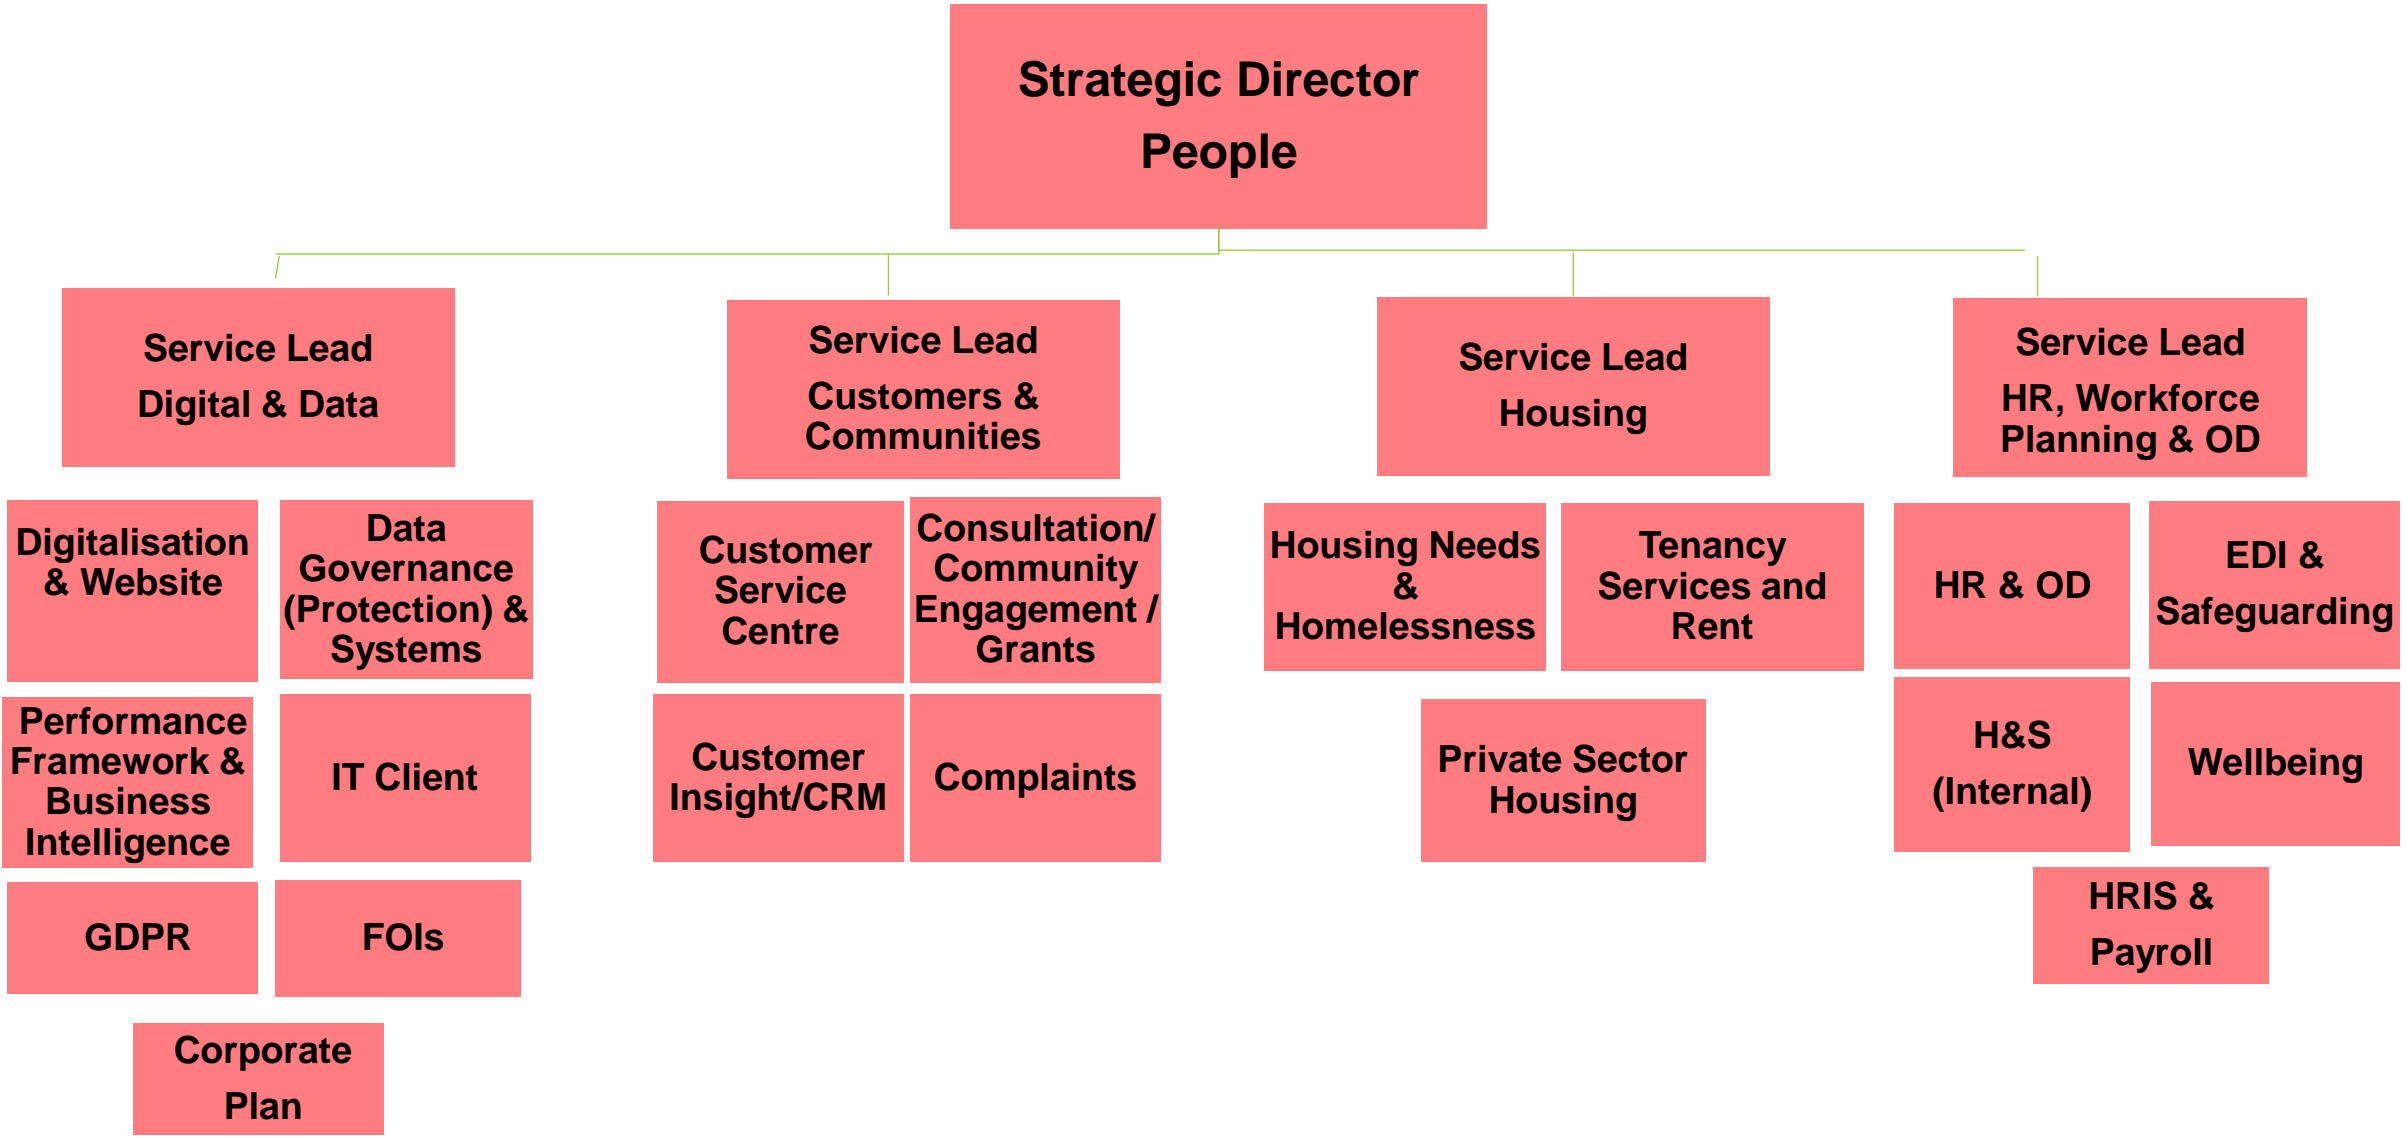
Strategic Director
People

Service Lead
Digital & Data

Digitalisation & Website

Data Governance (Protection) & Systems

Performance Framework & Business Intelligence

IT Client

GDPR

FOIs

Corporate Plan

Service Lead
Customers & Communities

Customer Service Centre

Consultation/ Community Engagement / Grants

Customer Insight/CRM

Complaints

Service Lead
Housing

Housing Needs & Homelessness

Tenancy Services and Rent

Private Sector Housing

Service Lead
HR, Workforce Planning & OD

HR & OD

EDI & Safeguarding

H&S (Internal)

Wellbeing

HRIS & Payroll